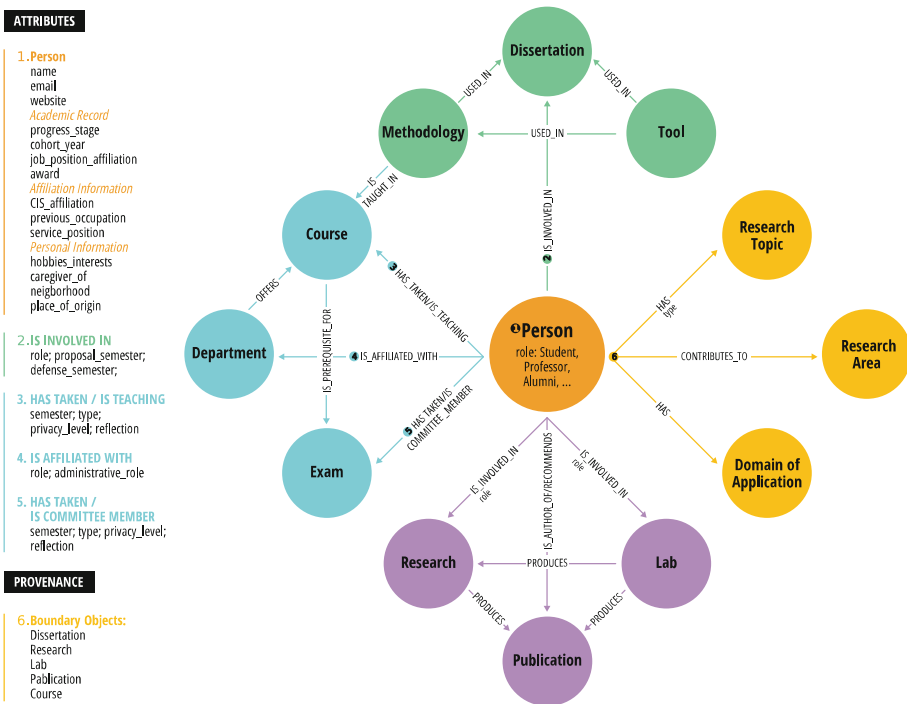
ATTRIBUTES

1. Person
name
email
website
Academic Record
progress_stage
cohort_year
job_position_affiliation
award
Affiliation Information
CIS_affiliation
previous_occupation
service_position
Personal Information
hobbies_interests
caregiver_of
neigborhood
place_of_origin

2. IS INVOLVED IN
role; proposal_semester; defense_semester;

3. HAS TAKEN / IS TEACHING
semester; type; privacy_level; reflection

4. IS AFFILIATED WITH
role; administrative_role

5. HAS TAKEN / IS COMMITTEE MEMBER
semester; type; privacy_level; reflection

PROVENANCE

6. Boundary Objects:
Dissertation
Research
Lab
Pablication
Course

Dissertation
Methodology
Tool
USED_IN
USED_IN
USED_IN
IS_TAUGHT_IN
Course
2 IS_INVOLVED_IN
Research Topic
3 HAS_TAKEN/IS_TEACHING
OFFERS
HAS type
Department
4 IS_AFFILIATED_WITH
1 Person
role: Student, Professor, Alumni, ...
6
CONTRIBUTES_TO
Research Area
IS_PREREQUISITE_FOR
5 HAS TAKEN/IS COMMITTEE_MEMBER
HAS
Exam
Domain of Application
IS_INVOLVED_IN role
IS_AUTHOR_OF/RECOMMENDS
IS_INVOLVED_IN role
Research
PRODUCES
Lab
PRODUCES
PRODUCES
Publication